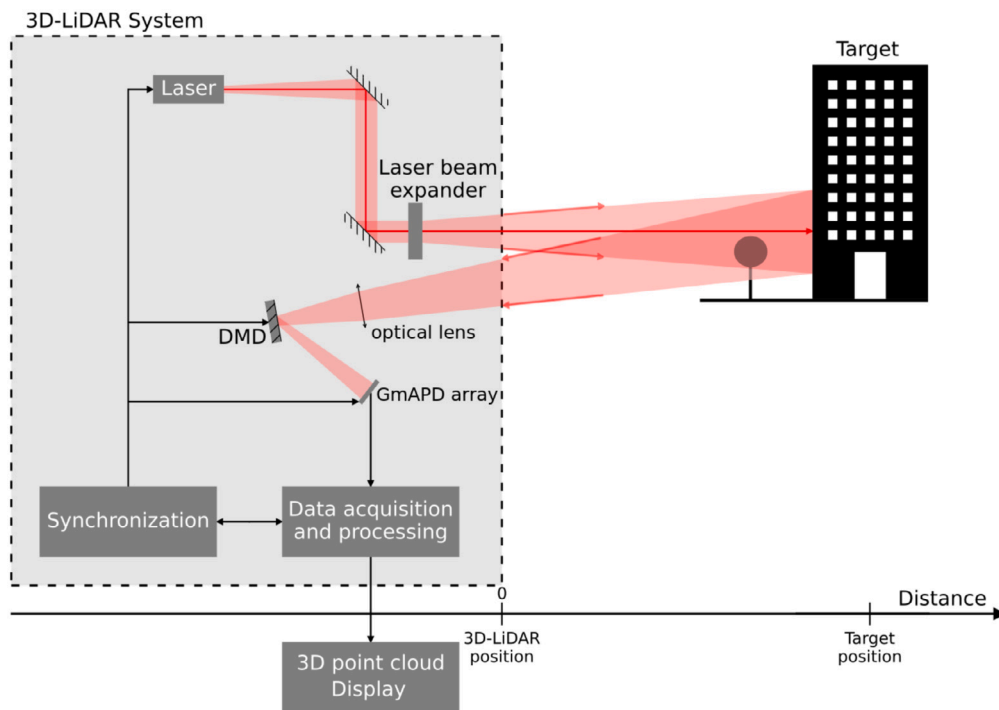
3D-LiDAR System

Target

Laser

Laser beam expander

DMD

optical lens

GmAPD array

Synchronization

Data acquisition and processing

0

Distance

3D-LiDAR position

Target position

3D point cloud Display